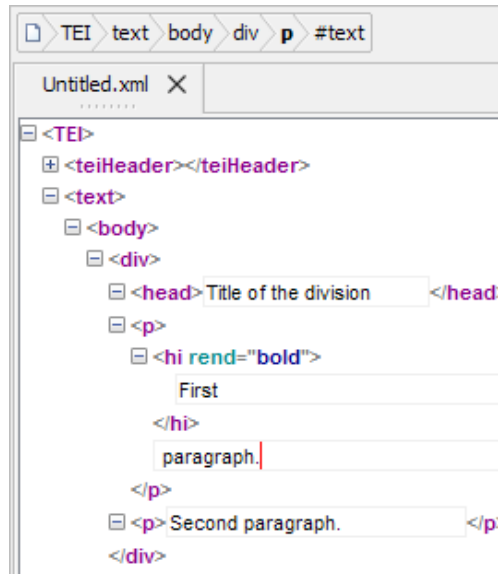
TEI text body div p #text

Untitled.xml ×

<TEI>
<teiHeader></teiHeader>
<text>
<body>
<div>
<head>Title of the division </head
<p>
<hi rend="bold">
First
</hi>
paragraph.
</p>
<p>Second paragraph. </p
</div>